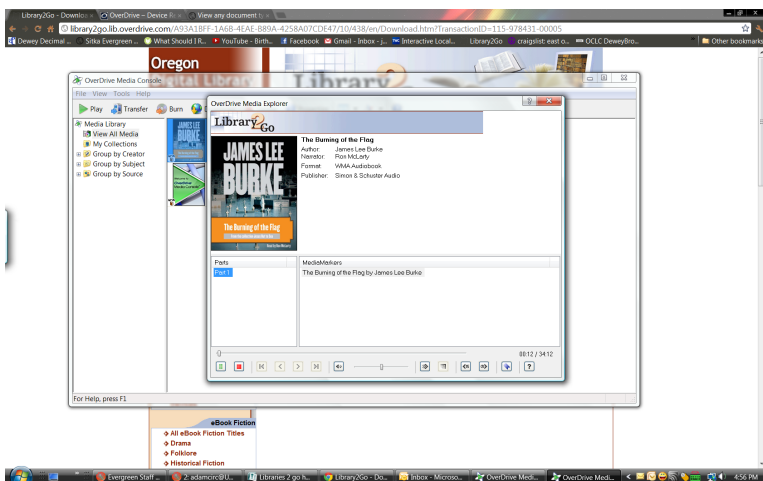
Library2Go - Downlo | OverDrive – Device R | View any document fo

library2go.lib.overdrive.com/A93A1BFF-1A6B-4EAE-B89A-4258A07CDE47/10/438/en/Download.htm?TransactionID=115-978431-00005

Dewey Decimal ... | Sitka Evergreen ... | What Should I R... | YouTube - Birth... | Facebook | Gmail - Inbox - j... | Interactive Local... | Library2Go | craigslist: east o... | OCLC DeweyBro... | Other bookmarks

Oregon

OverDrive Media Console

File View Tools Help

Play Transfer Burn

Media Library
View All Media
My Collections
Group by Creator
Group by Subject
Group by Source

JAMES LEE BURKE

OverDrive Media Explorer

Library2Go

The Burning of the Flag
Author: James Lee Burke
Narrator: Ron McLarty
Format: WMA Audiobook
Publisher: Simon & Schuster Audio

JAMES LEE BURKE

The Burning of the Flag

Parts
Part 1

MediaMarkers
The Burning of the Flag by James Lee Burke

00:12 / 34:12

For Help, press F1

eBook Fiction
All eBook Fiction Titles
Drama
Folklore
Historical Fiction

Evergreen Staff ... | 2: adamcirc@U... | Libraries 2 go h... | Library2Go - Do... | Inbox - Microso... | OverDrive Medi... | OverDrive Medi... | 4:56 PM